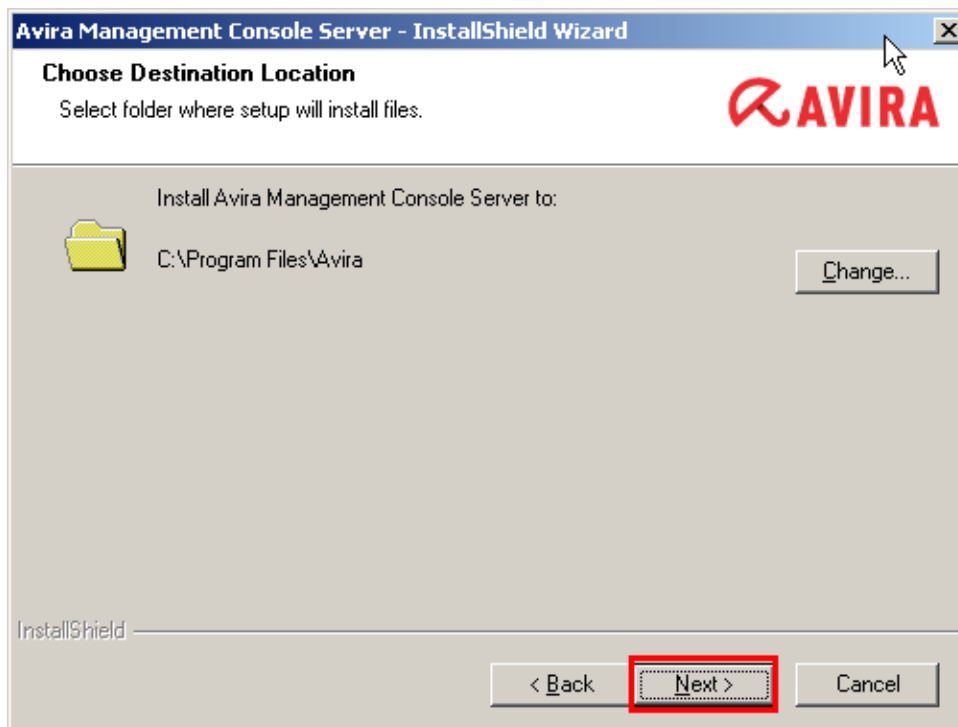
Avira Management Console Server - InstallShield Wizard

Choose Destination Location

Select folder where setup will install files.

AVIRA

Install Avira Management Console Server to:

C:\Program Files\Avira

Change...

InstallShield

< Back

Next >

Cancel